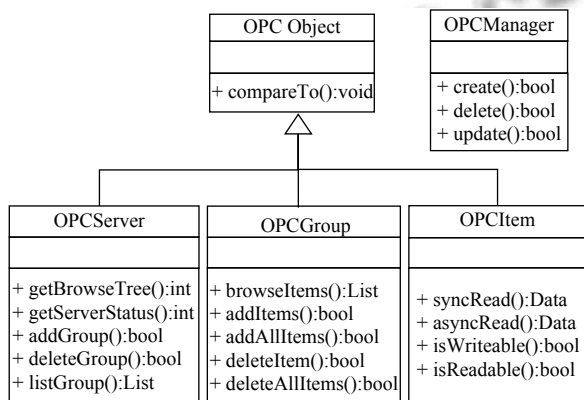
OPC Object

+ compareTo():void

OPCManager

+ create():bool
+ delete():bool
+ update():bool

OPCServer

+ getBrowseTree():int
+ getServerStatus():int
+ addGroup():bool
+ deleteGroup():bool
+ listGroup():List

OPCGroup

+ browseItems():List
+ addItems():bool
+ addAllItems():bool
+ deleteItem():bool
+ deleteAllItems():bool

OPCItem

+ syncRead():Data
+ asyncRead():Data
+ isWriteable():bool
+ isReadable():bool